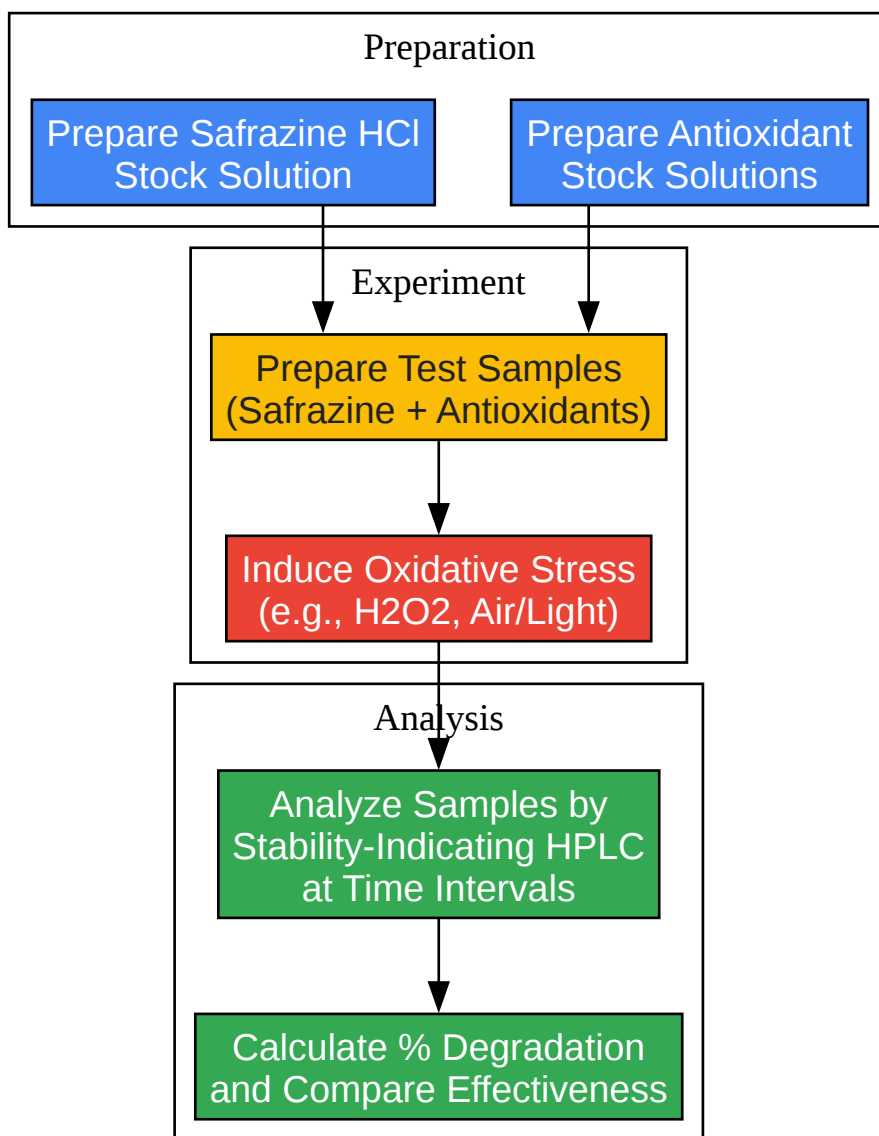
Preparation

Prepare Safrazine HCl Stock Solution

Prepare Antioxidant Stock Solutions

Experiment

Prepare Test Samples (Safrazine + Antioxidants)

Induce Oxidative Stress (e.g., H2O2, Air/Light)

Analysis

Analyze Samples by Stability-Indicating HPLC at Time Intervals

Calculate % Degradation and Compare Effectiveness